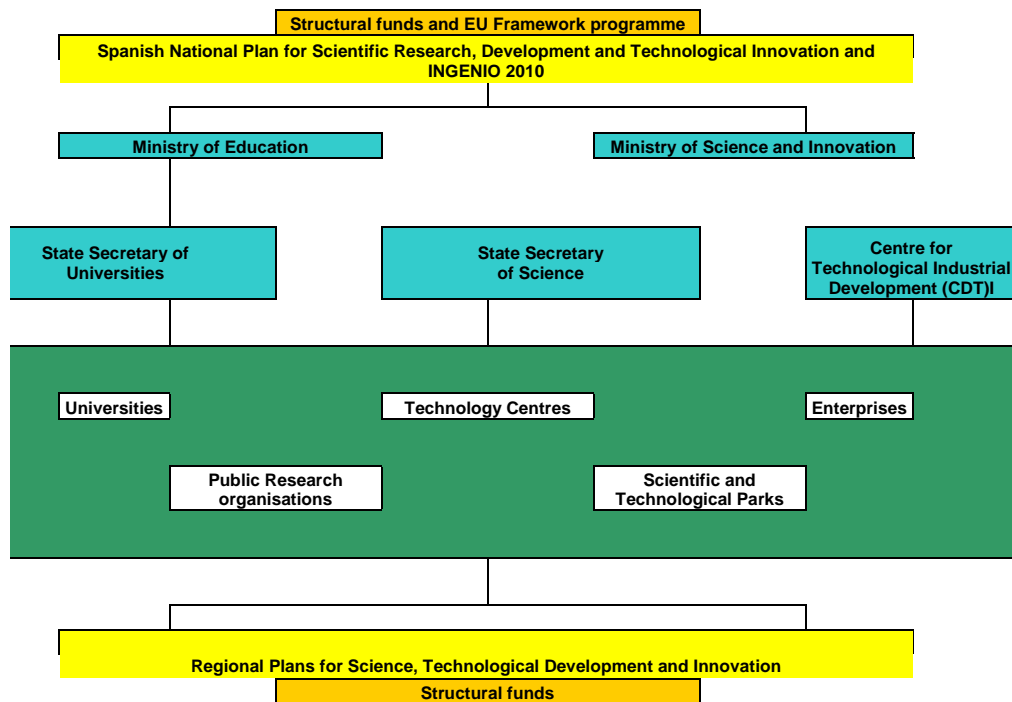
Structural funds and EU Framework programme

Spanish National Plan for Scientific Research, Development and Technological Innovation and INGENIO 2010

Ministry of Education

Ministry of Science and Innovation

State Secretary of Universities

State Secretary of Science

Centre for Technological Industrial Development (CDT)I

Universities

Technology Centres

Enterprises

Public Research organisations

Scientific and Technological Parks

Regional Plans for Science, Technological Development and Innovation

Structural funds